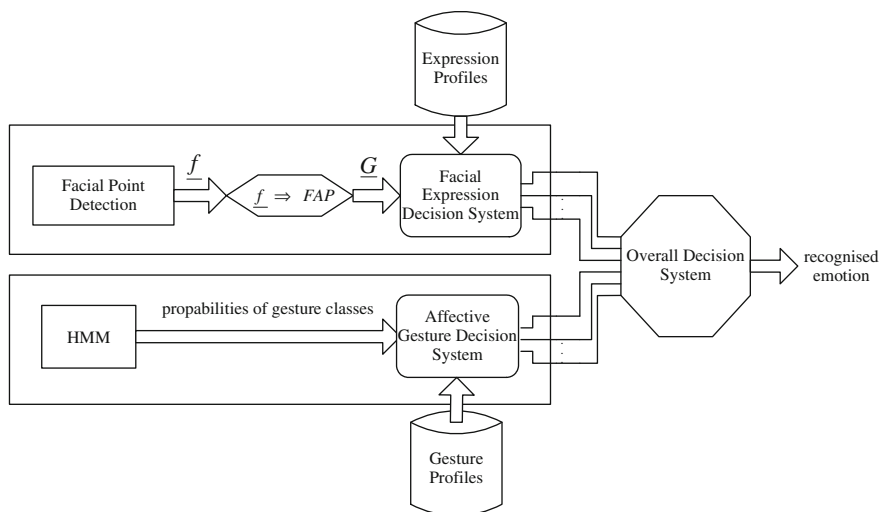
Expression Profiles

Facial Point Detection

$\underline{f}$

$\underline{f} \Rightarrow FAP$

$\underline{G}$

Facial Expression Decision System

Overall Decision System

recognised emotion

HMM

propabilities of gesture classes

Affective Gesture Decision System

Gesture Profiles